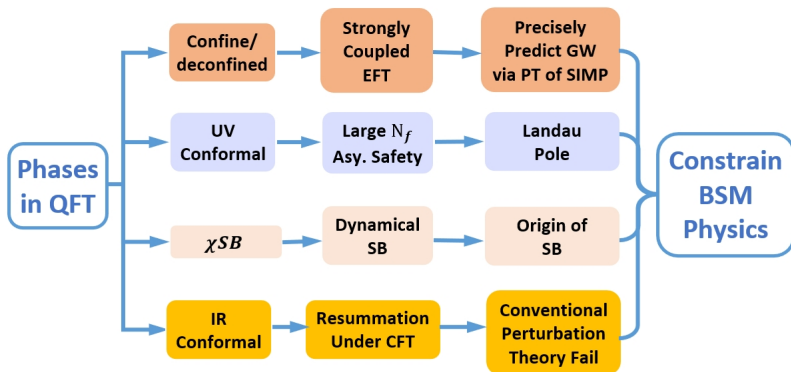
Phases in QFT

Confine/ deconfined

Strongly Coupled EFT

Precisely Predict GW via PT of SIMP

UV Conformal

Large $N_f$ Asy. Safety

Landau Pole

$\chi SB$

Dynamical SB

Origin of SB

IR Conformal

Resummation Under CFT

Conventional Perturbation Theory Fail

Constrain BSM Physics